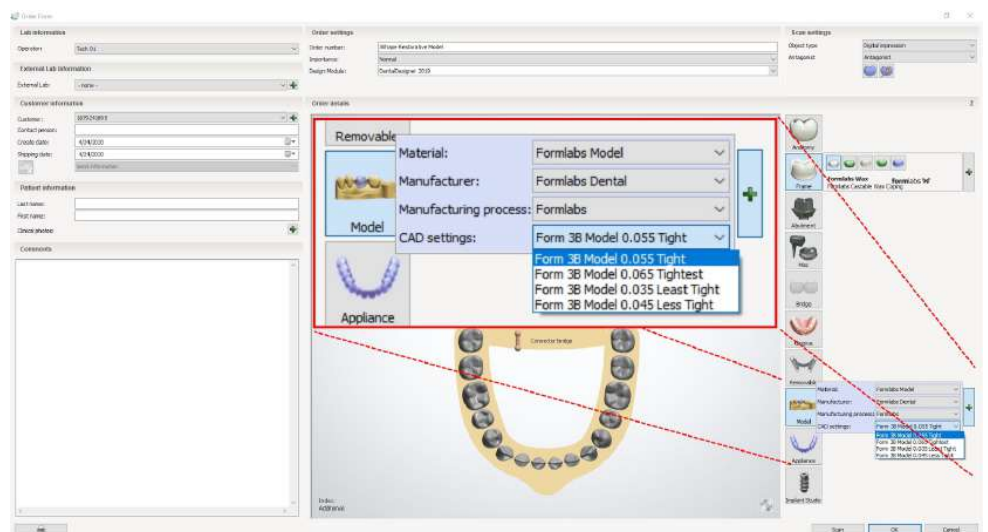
Order Form

Lab information
Operator: Tech 01
External Lab information
External Lab: - none -
Customer information
Customer: 109524959
Contact person:
Create date: 4/3/2020
Shipping date: 4/3/2020
Patient information
Last name:
First name:
Clinical photos:
Comments

Order settings
Order number: Wtape Restorative Model
Importance: Normal
Design Module: DentalDesigner 2019

Scan settings
Object type: Digital impression
Antagonist: Antagonist

Order details

Removable
Model
Appliance

Material: Formlabs Model
Manufacturer: Formlabs Dental
Manufacturing process: Formlabs
CAD settings: Form 3B Model 0.055 Tight

Form 3B Model 0.055 Tight
Form 3B Model 0.065 Tightest
Form 3B Model 0.035 Least Tight
Form 3B Model 0.045 Less Tight

Anatomy
Frame
Formlabs Wax
Formlabs 'M'
Abutment
Post
Bridge
Gingiva
Removable
Model
Appliance
Implant Studio

Connector bridge

Material: Formlabs Model
Manufacturer: Formlabs Dental
Manufacturing process: Formlabs
CAD settings: Form 3B Model 0.055 Tight
Form 3B Model 0.055 Tight
Form 3B Model 0.065 Tightest
Form 3B Model 0.035 Least Tight
Form 3B Model 0.045 Less Tight

Scan
OK
Cancel